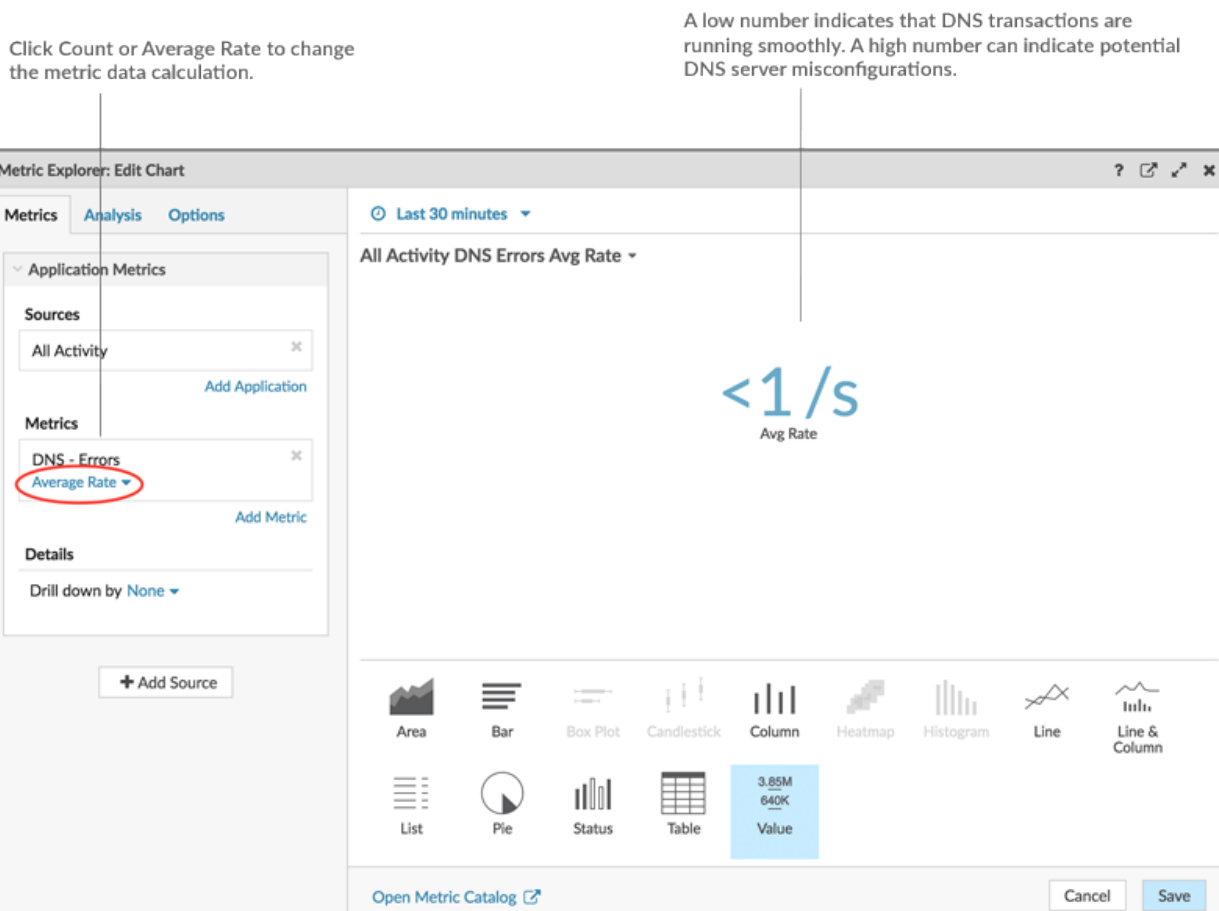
Click Count or Average Rate to change the metric data calculation.

A low number indicates that DNS transactions are running smoothly. A high number can indicate potential DNS server misconfigurations.

Metric Explorer: Edit Chart

?

Metrics Analysis Options

Application Metrics

Sources

All Activity

Add Application

Metrics

DNS - Errors

Average Rate

Add Metric

Details

Drill down by None

+ Add Source

Last 30 minutes

All Activity DNS Errors Avg Rate

<1 /s

Avg Rate

Area Bar Box Plot Candlestick Column Heatmap Histogram Line Line & Column

List Pie Status Table 3.85M 640K Value

Open Metric Catalog

Cancel Save